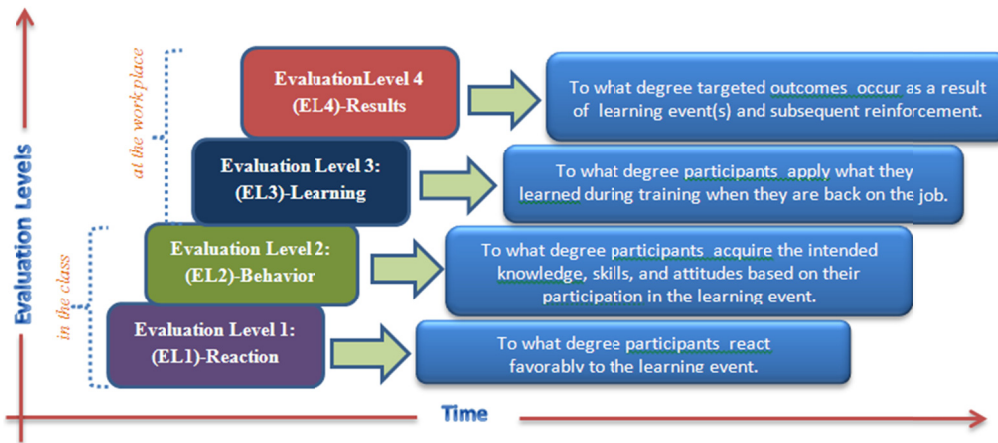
Evaluation Levels

at the work place

in the class

EvaluationLevel 4
(EL4)-Results

To what degree targeted outcomes occur as a result of learning event(s) and subsequent reinforcement.

Evaluation Level 3:
(EL3)-Learning

To what degree participants apply what they learned during training when they are back on the job.

Evaluation Level 2:
(EL2)-Behavior

To what degree participants acquire the intended knowledge, skills, and attitudes based on their participation in the learning event.

Evaluation Level 1:
(EL1)-Reaction

To what degree participants react favorably to the learning event.

Time